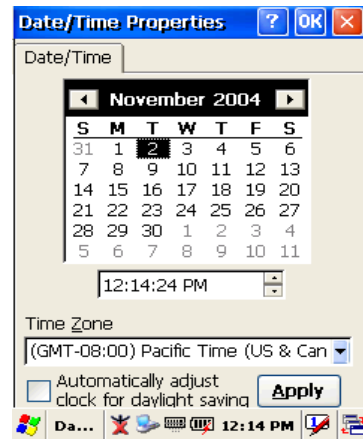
Date/Time Properties ? OK X

Date/Time

November 2004

| S | M | T | W | T | F | S |
|---|---|---|---|---|---|---|
| 31 | 1 | 2 | 3 | 4 | 5 | 6 |
| 7 | 8 | 9 | 10 | 11 | 12 | 13 |
| 14 | 15 | 16 | 17 | 18 | 19 | 20 |
| 21 | 22 | 23 | 24 | 25 | 26 | 27 |
| 28 | 29 | 30 | 1 | 2 | 3 | 4 |
| 5 | 6 | 7 | 8 | 9 | 10 | 11 |

12:14:24 PM

Time Zone

(GMT-08:00) Pacific Time (US & Can

Automatically adjust clock for daylight saving

Apply

Da... 12:14 PM